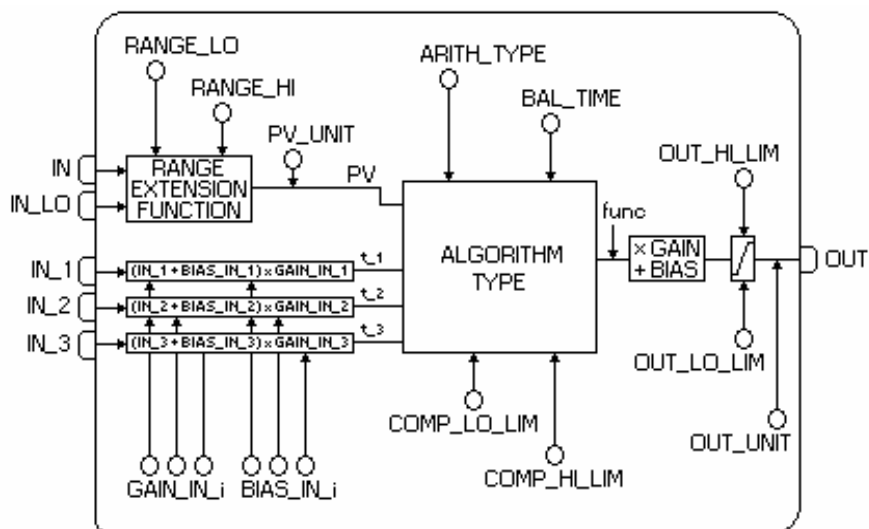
RANGE_LO

RANGE_HI

ARITH_TYPE

BAL_TIME

PV_UNIT

OUT_HI_LIM

IN

IN_LO

RANGE EXTENSION FUNCTION

PV

func

ALGORITHM TYPE

× GAIN + BIAS

OUT

IN_1

IN_2

IN_3

(IN_1 + BIAS_IN_1) × GAIN_IN_1

(IN_2 + BIAS_IN_2) × GAIN_IN_2

(IN_3 + BIAS_IN_3) × GAIN_IN_3

t_1

t_2

t_3

OUT_LO_LIM

COMP_LO_LIM

OUT_UNIT

GAIN_IN_i

BIAS_IN_i

COMP_HI_LIM